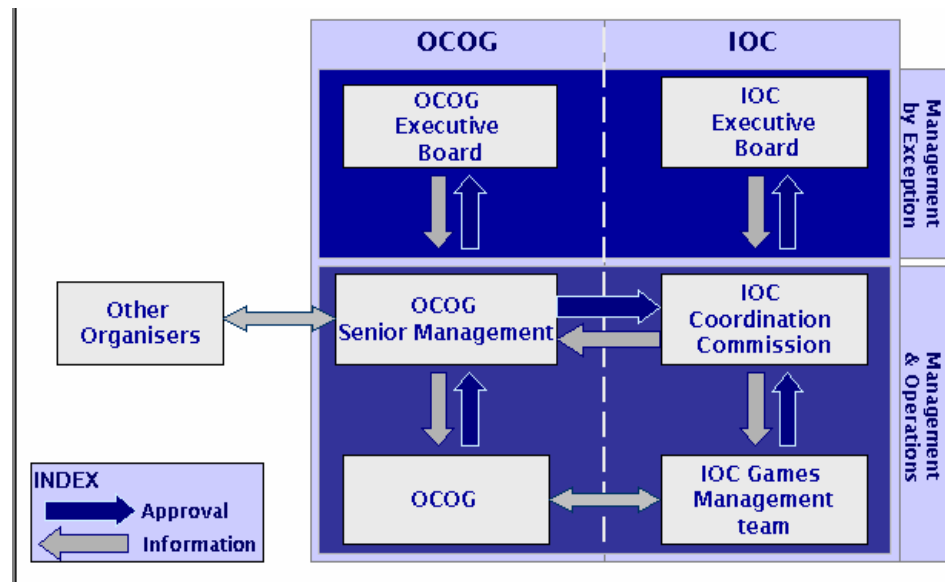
OCOG

IOC

OCOG Executive Board

IOC Executive Board

Management by Exception

Other Organisers

OCOG Senior Management

IOC Coordination Commission

Management & Operations

OCOG

IOC Games Management team

INDEX

Approval

Information